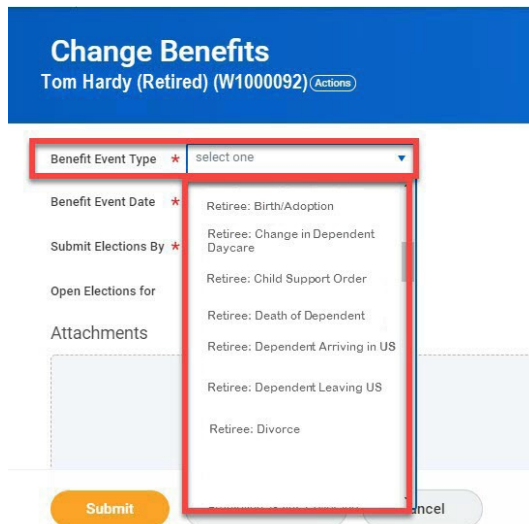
Change Benefits
Tom Hardy (Retired) (W1000092) Actions

Benefit Event Type * select one

Benefit Event Date *

Submit Elections By *

Open Elections for

Attachments

Retiree: Birth/Adoption
Retiree: Change in Dependent Daycare
Retiree: Child Support Order
Retiree: Death of Dependent
Retiree: Dependent Arriving in US
Retiree: Dependent Leaving US
Retiree: Divorce
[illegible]

Submit
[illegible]ncel